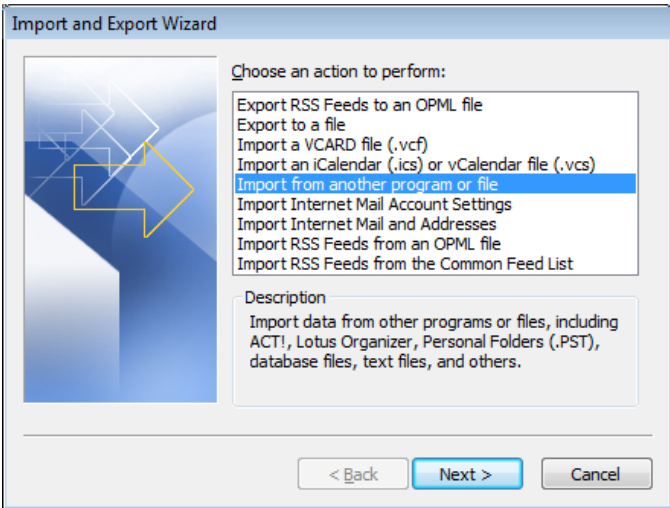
Import and Export Wizard

Choose an action to perform:

Export RSS Feeds to an OPML file
Export to a file
Import a VCARD file (.vcf)
Import an iCalendar (.ics) or vCalendar file (.vcs)
Import from another program or file
Import Internet Mail Account Settings
Import Internet Mail and Addresses
Import RSS Feeds from an OPML file
Import RSS Feeds from the Common Feed List

Description

Import data from other programs or files, including ACT!, Lotus Organizer, Personal Folders (.PST), database files, text files, and others.

< Back

Next >

Cancel